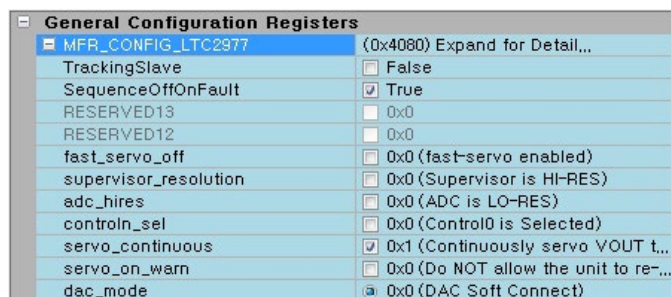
General Configuration Registers

| | |
|---|---|
| MFR_CONFIG_LTC2977 | (0x4080) Expand for Detail,,, |
| TrackingSlave | False |
| SequenceOffOnFault | True |
| RESERVED13 | 0x0 |
| RESERVED12 | 0x0 |
| fast_servo_off | 0x0 (fast-servo enabled) |
| supervisor_resolution | 0x0 (Supervisor is HI-RES) |
| adc_hires | 0x0 (ADC is LO-RES) |
| controln_sel | 0x0 (Control0 is Selected) |
| servo_continuous | 0x1 (Continuously servo VOUT t,,, |
| servo_on_warn | 0x0 (Do NOT allow the unit to re-,,, |
| dac_mode | 0x0 (DAC Soft Connect) |